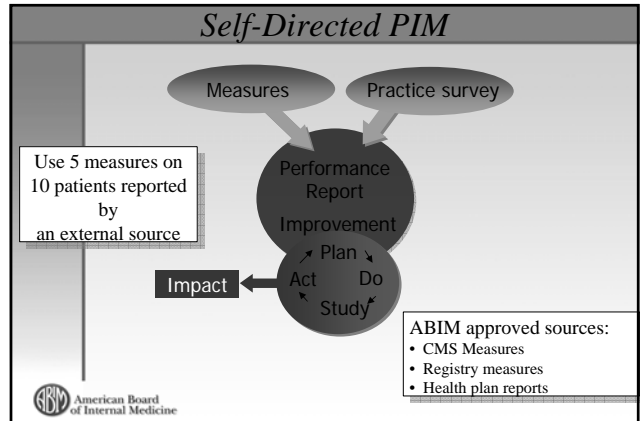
Self-Directed PIM

Measures

Practice survey

Use 5 measures on 10 patients reported by an external source

Performance Report

Improvement

Plan

Do

Study

Act

Impact

ABIM approved sources:
• CMS Measures
• Registry measures
• Health plan reports

ABIM American Board of Internal Medicine